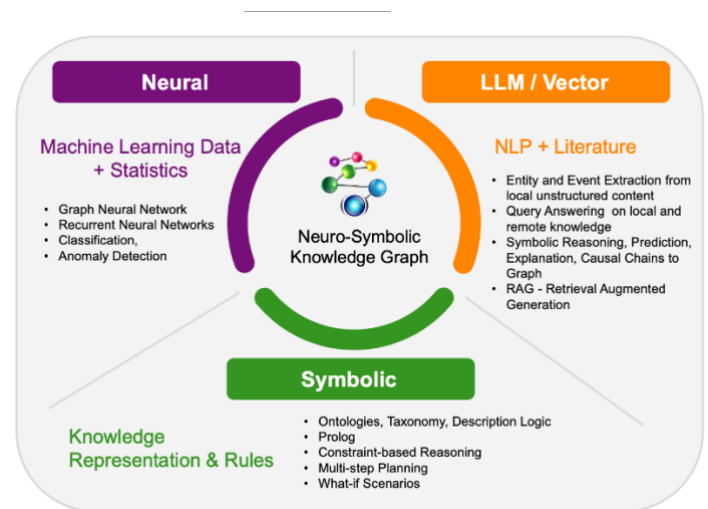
Neural

Machine Learning Data + Statistics

- Graph Neural Network
- Recurrent Neural Networks
- Classification,
- Anomaly Detection

LLM / Vector

NLP + Literature

- Entity and Event Extraction from local unstructured content
- Query Answering on local and remote knowledge
- Symbolic Reasoning, Prediction, Explanation, Causal Chains to Graph
- RAG - Retrieval Augmented Generation

Neuro-Symbolic Knowledge Graph

Symbolic

Knowledge Representation & Rules

- Ontologies, Taxonomy, Description Logic
- Prolog
- Constraint-based Reasoning
- Multi-step Planning
- What-if Scenarios